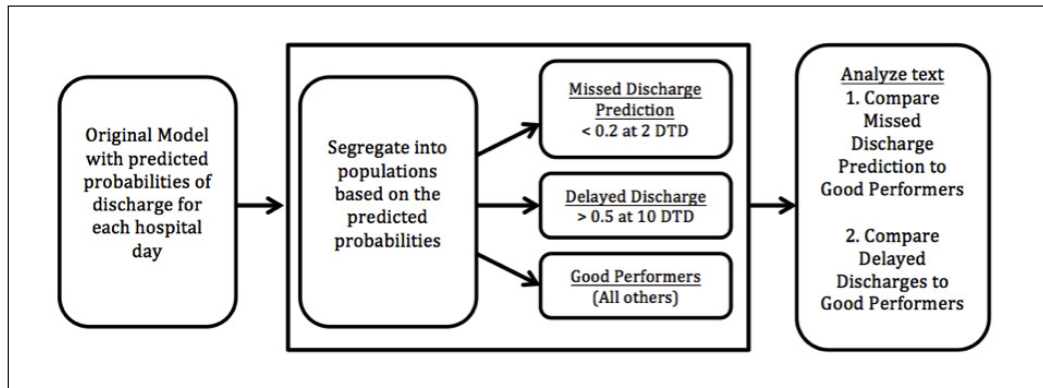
Original Model with predicted probabilities of discharge for each hospital day

Segregate into populations based on the predicted probabilities

Missed Discharge Prediction
< 0.2 at 2 DTD

Delayed Discharge
> 0.5 at 10 DTD

Good Performers
(All others)

Analyze text
1. Compare Missed Discharge Prediction to Good Performers

2. Compare Delayed Discharges to Good Performers